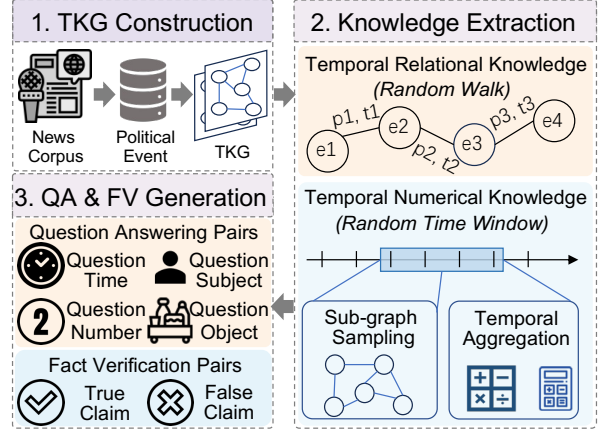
1. TKG Construction

News Corpus

Political Event

TKG

2. Knowledge Extraction

Temporal Relational Knowledge
(Random Walk)

p1, t1

p2, t2

p3, t3

e1

e2

e3

e4

Temporal Numerical Knowledge
(Random Time Window)

Sub-graph Sampling

Temporal Aggregation

3. QA & FV Generation

Question Answering Pairs

Question Time

Question Subject

Question Number

Question Object

Fact Verification Pairs

True Claim

False Claim